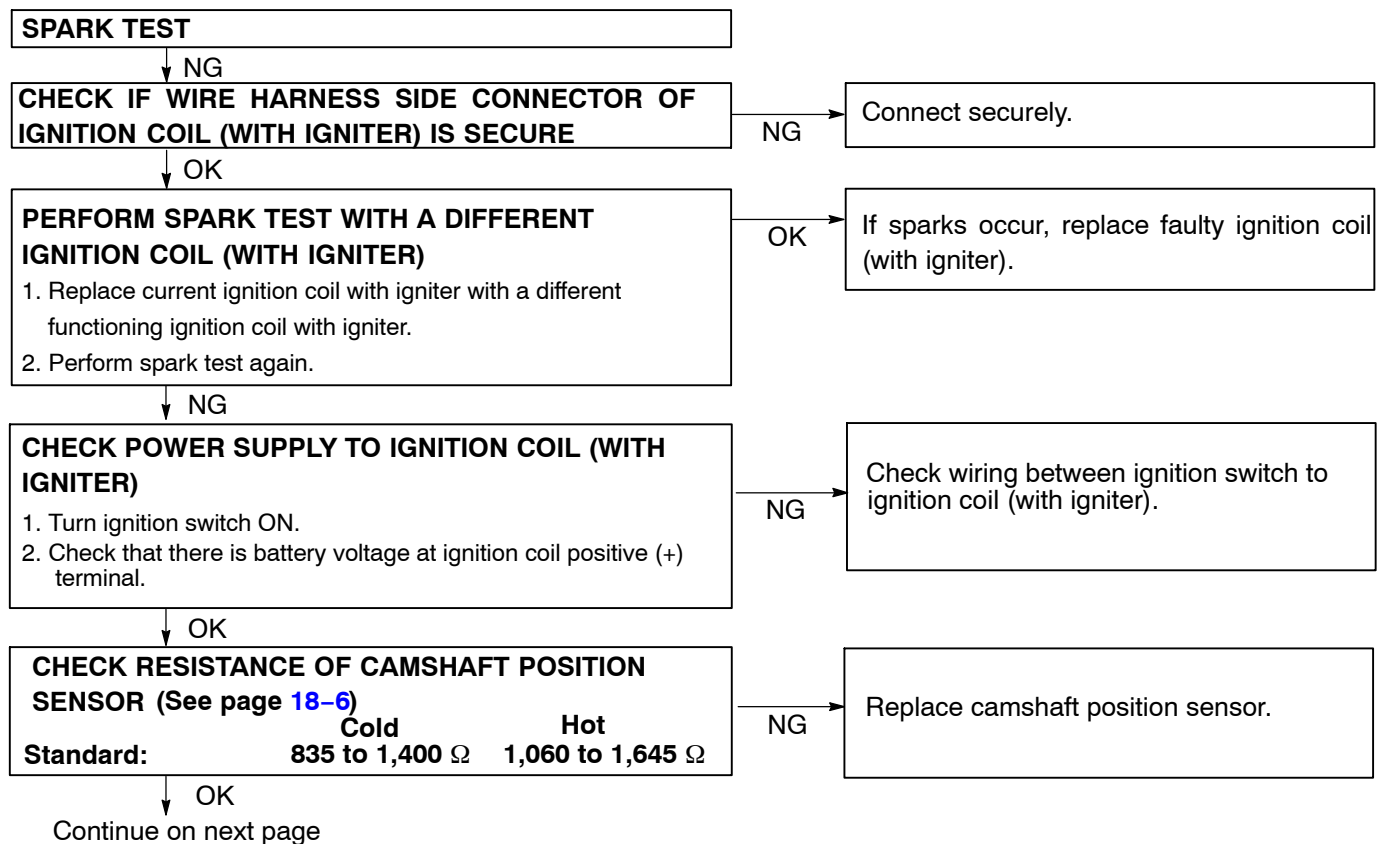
SPARK TEST

NG

CHECK IF WIRE HARNESS SIDE CONNECTOR OF IGNITION COIL (WITH IGNITER) IS SECURE

NG

Connect securely.

OK

PERFORM SPARK TEST WITH A DIFFERENT IGNITION COIL (WITH IGNITER)

1. Replace current ignition coil with igniter with a different functioning ignition coil with igniter.
2. Perform spark test again.

OK

If sparks occur, replace faulty ignition coil (with igniter).

NG

CHECK POWER SUPPLY TO IGNITION COIL (WITH IGNITER)

1. Turn ignition switch ON.
2. Check that there is battery voltage at ignition coil positive (+) terminal.

NG

Check wiring between ignition switch to ignition coil (with igniter).

OK

CHECK RESISTANCE OF CAMSHAFT POSITION SENSOR (See page 18–6)

| | Cold | Hot |
|---|---|---|
| Standard: | 835 to 1,400 $\Omega$ | 1,060 to 1,645 $\Omega$ |

NG

Replace camshaft position sensor.

OK

Continue on next page